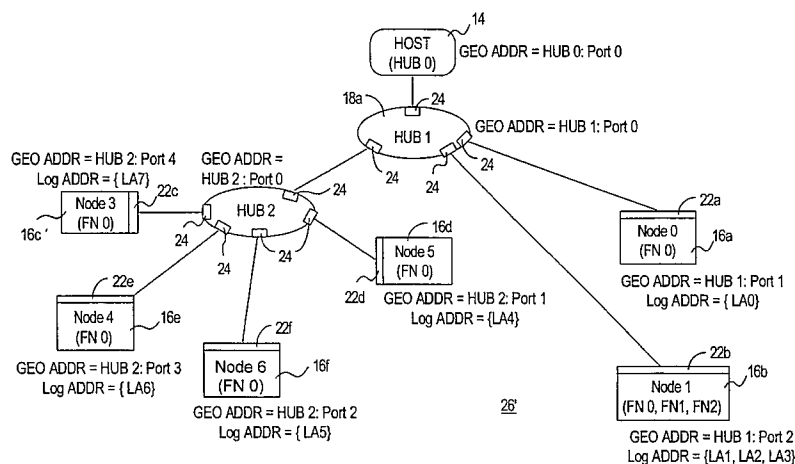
14
HOST
(HUB 0)
GEO ADDR = HUB 0: Port 0

18a
24
HUB 1
GEO ADDR = HUB 1: Port 0
24
24
24

GEO ADDR = HUB 2: Port 4
Log ADDR = { LA7}
GEO ADDR = HUB 2 : Port 0
24
22c
Node 3
(FN 0)
16c'
HUB 2
24
24
24
16d
Node 5
(FN 0)
22d

22a
Node 0
(FN 0)
16a
GEO ADDR = HUB 1: Port 1
Log ADDR = { LA0}

22e
Node 4
(FN 0)
16e
GEO ADDR = HUB 2: Port 3
Log ADDR = { LA6}

GEO ADDR = HUB 2: Port 1
Log ADDR = {LA4}

22f
Node 6
(FN 0)
16f
GEO ADDR = HUB 2: Port 2
Log ADDR = { LA5}

26'

22b
Node 1
(FN 0, FN1, FN2)
16b
GEO ADDR = HUB 1: Port 2
Log ADDR = {LA1, LA2, LA3}